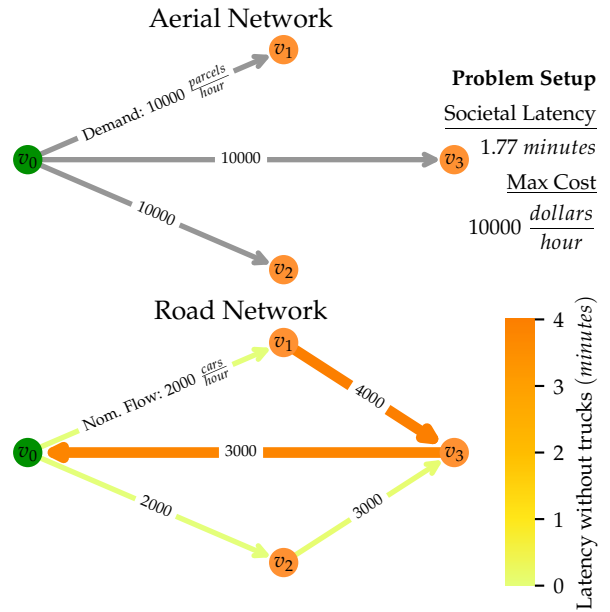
Aerial Network

$v_1$

Demand: 10000 $\frac{parcels}{hour}$

$v_0$

10000

$v_3$

10000

$v_2$

**Problem Setup**

Societal Latency

1.77 *minutes*

Max Cost

10000 $\frac{dollars}{hour}$

Road Network

$v_1$

Nom. Flow: 2000 $\frac{cars}{hour}$

4000

$v_0$

3000

$v_3$

2000

3000

$v_2$

4

3

2

1

0

Latency without trucks (*minutes*)